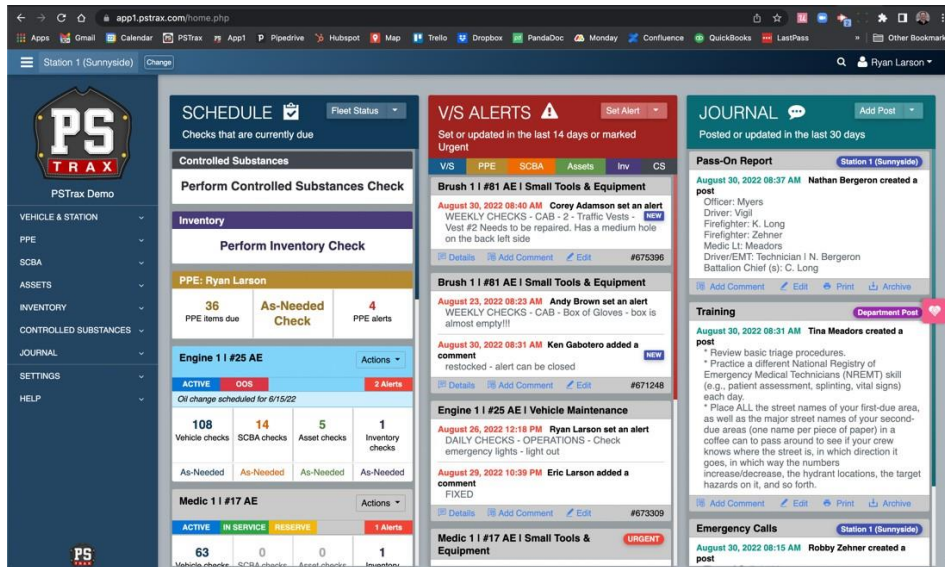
app1.pstrax.com/home.php

Apps Gmail Calendar PSTrax App1 Pipedrive Hubspot Map Trello Dropbox PandaDoc Monday Confluence QuickBooks LastPass » Other Bookmark

Station 1 (Sunnyside) Change

Ryan Larson

PS TRAX

PSTrax Demo

VEHICLE & STATION
PPE
SCBA
ASSETS
INVENTORY
CONTROLLED SUBSTANCES
JOURNAL
SETTINGS
HELP

SCHEDULE
Fleet Status
Checks that are currently due

Controlled Substances
Perform Controlled Substances Check

Inventory
Perform Inventory Check

PPE: Ryan Larson

| 36 PPE items due | As-Needed Check | 4 PPE alerts |
|---|---|---|

Engine 1 | #25 AE
Actions
ACTIVE OOS 2 Alerts
Oil change scheduled for 6/15/22

| 108 Vehicle checks | 14 SCBA checks | 5 Asset checks | 1 Inventory checks |
|---|---|---|---|
| As-Needed | As-Needed | As-Needed | As-Needed |

Medic 1 | #17 AE
Actions
ACTIVE IN SERVICE RESERVE 1 Alerts

| 63 Vehicle checks | 0 SCBA checks | 0 Asset checks | 1 Inventory |
|---|---|---|---|

V/S ALERTS
Set Alert
Set or updated in the last 14 days or marked Urgent
V/S PPE SCBA Assets Inv CS

Brush 1 | #81 AE | Small Tools & Equipment
August 30, 2022 08:40 AM Corey Adamson set an alert
WEEKLY CHECKS - CAB - 2 - Traffic Vests - NEW
Vest #2 Needs to be repaired. Has a medium hole on the back left side
Details Add Comment Edit #675396

Brush 1 | #81 AE | Small Tools & Equipment
August 23, 2022 08:23 AM Andy Brown set an alert
WEEKLY CHECKS - CAB - Box of Gloves - box is almost empty!!!
August 30, 2022 08:31 AM Ken Gabotero added a comment NEW
restocked - alert can be closed
Details Add Comment Edit #671248

Engine 1 | #25 AE | Vehicle Maintenance
August 26, 2022 12:18 PM Ryan Larson set an alert
DAILY CHECKS - OPERATIONS - Check emergency lights - light out
August 29, 2022 10:39 PM Eric Larson added a comment
FIXED
Details Add Comment Edit #673309

Medic 1 | #17 AE | Small Tools & Equipment
URGENT

JOURNAL
Add Post
Posted or updated in the last 30 days

Pass-On Report
Station 1 (Sunnyside)
August 30, 2022 08:37 AM Nathan Bergeron created a post
Officer: Myers
Driver: Vigil
Firefighter: K. Long
Firefighter: Zehner
Medic Lt: Meadors
Driver/EMT: Technician | N. Bergeron
Battalion Chief (s): C. Long
Add Comment Edit Print Archive

Training
Department Post
August 30, 2022 08:31 AM Tina Meadors created a post
* Review basic triage procedures.
* Practice a different National Registry of Emergency Medical Technicians (NREMT) skill (e.g., patient assessment, splinting, vital signs) each day.
* Place ALL the street names of your first-due area, as well as the major street names of your second-due areas (one name per piece of paper) in a coffee can to pass around to see if your crew knows where the street is, in which direction it goes, in which way the numbers increase/decrease, the hydrant locations, the target hazards on it, and so forth.
Add Comment Edit Print Archive

Emergency Calls
Station 1 (Sunnyside)
August 30, 2022 08:15 AM Robby Zehner created a post